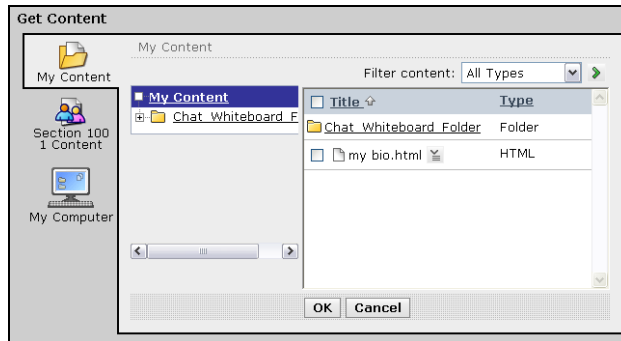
Get Content

My Content

Section 100 1 Content

My Computer

My Content

Filter content: All Types

My Content

Chat_Whiteboard_F

| Title | Type |
|---|---|
| Chat_Whiteboard_Folder | Folder |
| my bio.html | HTML |

OK Cancel